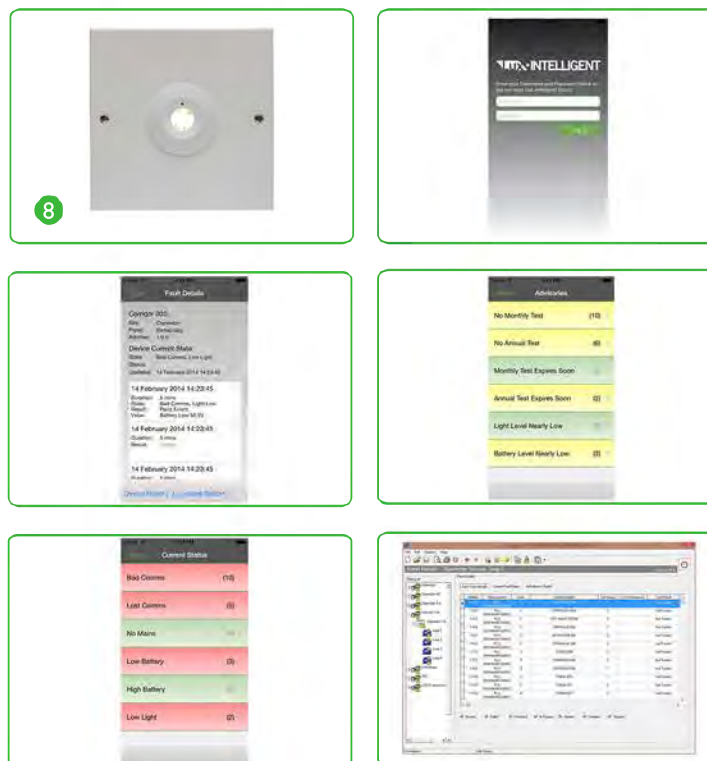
8

INTELLIGENT

Fault Details

Coniston 001
Site:
Panel:
Address:

Device Current State
State: Bad Comms, Low Light
Status:
Updated: 14 February 2014 14:23:45

14 February 2014 14:23:45
Duration:
State: Bad Comms, Light Low
Result:
Value:

14 February 2014 14:23:45
Duration:
Status:

14 February 2014 14:23:45

Advisories

No Monthly Test (10)
No Annual Test (6)
Monthly Test Expires Soon
Annual Test Expires Soon (2)
Light Level Nearly Low
Battery Level Nearly Low (0)

Current Status

Bad Comms (10)
Lost Comms (5)
No Mains
Low Battery (3)
High Battery
Low Light (2)